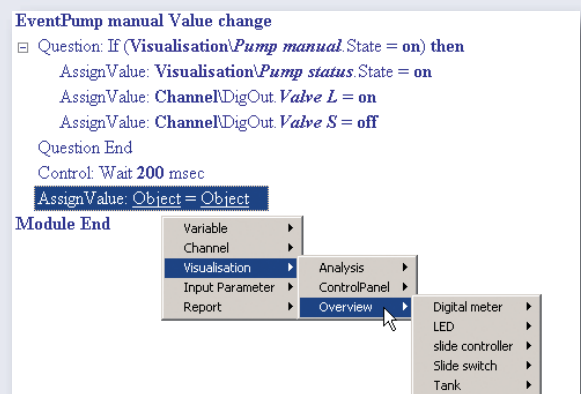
EventPump manual Value change

⊟ Question: If (Visualisation\Pump manual.State = on) then

AssignValue: Visualisation\Pump status.State = on

AssignValue: Channel\DigOut.Valve L = on

AssignValue: Channel\DigOut.Valve S = off

Question End

Control: Wait 200 msec

AssignValue: Object = Object

Module End

Variable
Channel
Visualisation
Input Parameter
Report

Analysis
ControlPanel
Overview

Digital meter
LED
slide controller
Slide switch
Tank